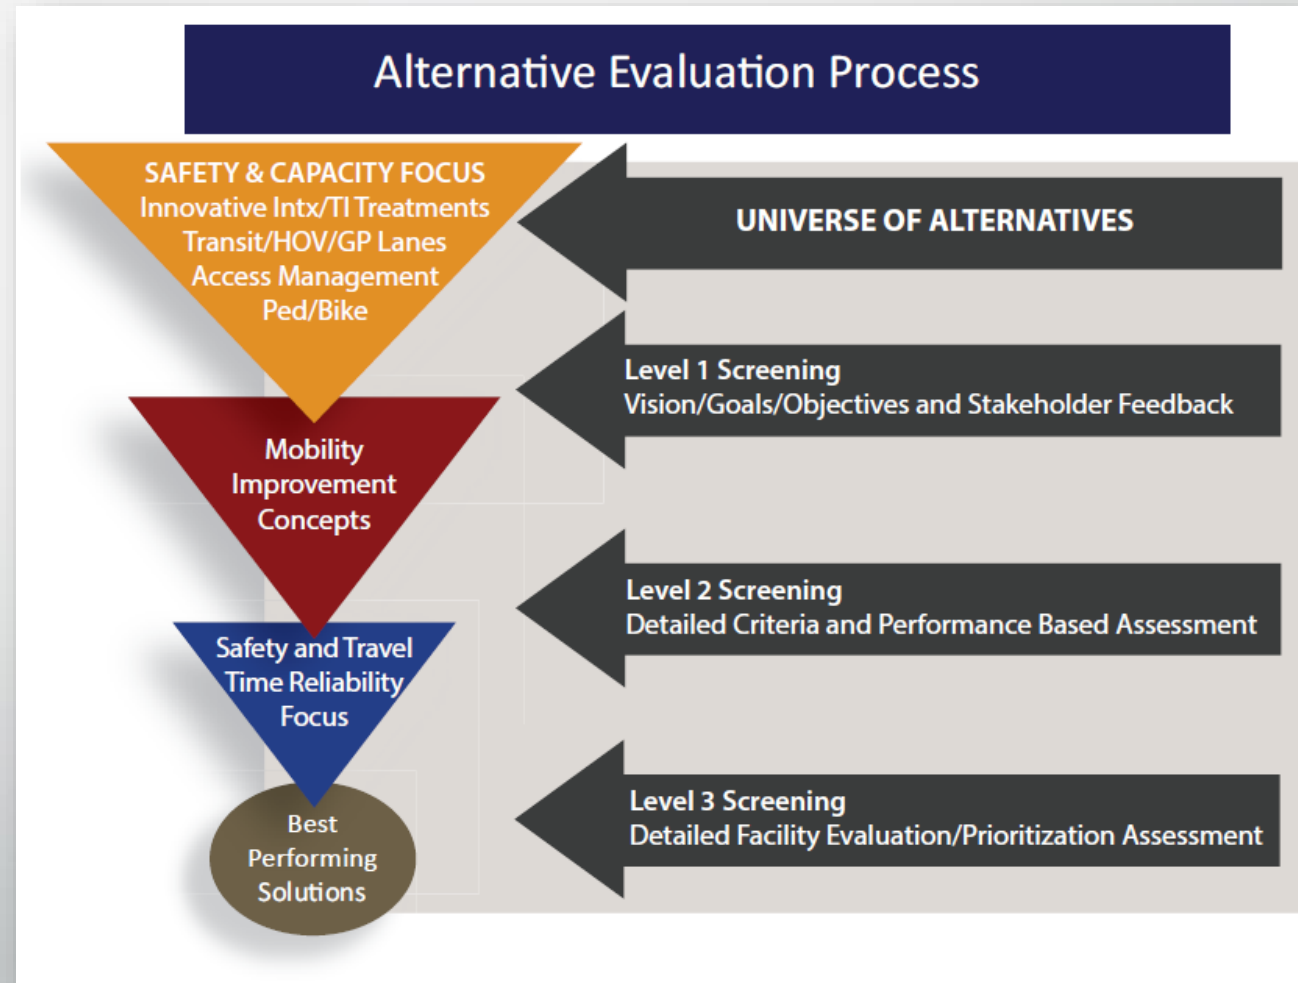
Alternative Evaluation Process

SAFETY & CAPACITY FOCUS
Innovative Intx/TI Treatments
Transit/HOV/GP Lanes
Access Management
Ped/Bike

UNIVERSE OF ALTERNATIVES

Mobility Improvement Concepts

Level 1 Screening
Vision/Goals/Objectives and Stakeholder Feedback

Safety and Travel Time Reliability Focus

Level 2 Screening
Detailed Criteria and Performance Based Assessment

Best Performing Solutions

Level 3 Screening
Detailed Facility Evaluation/Prioritization Assessment